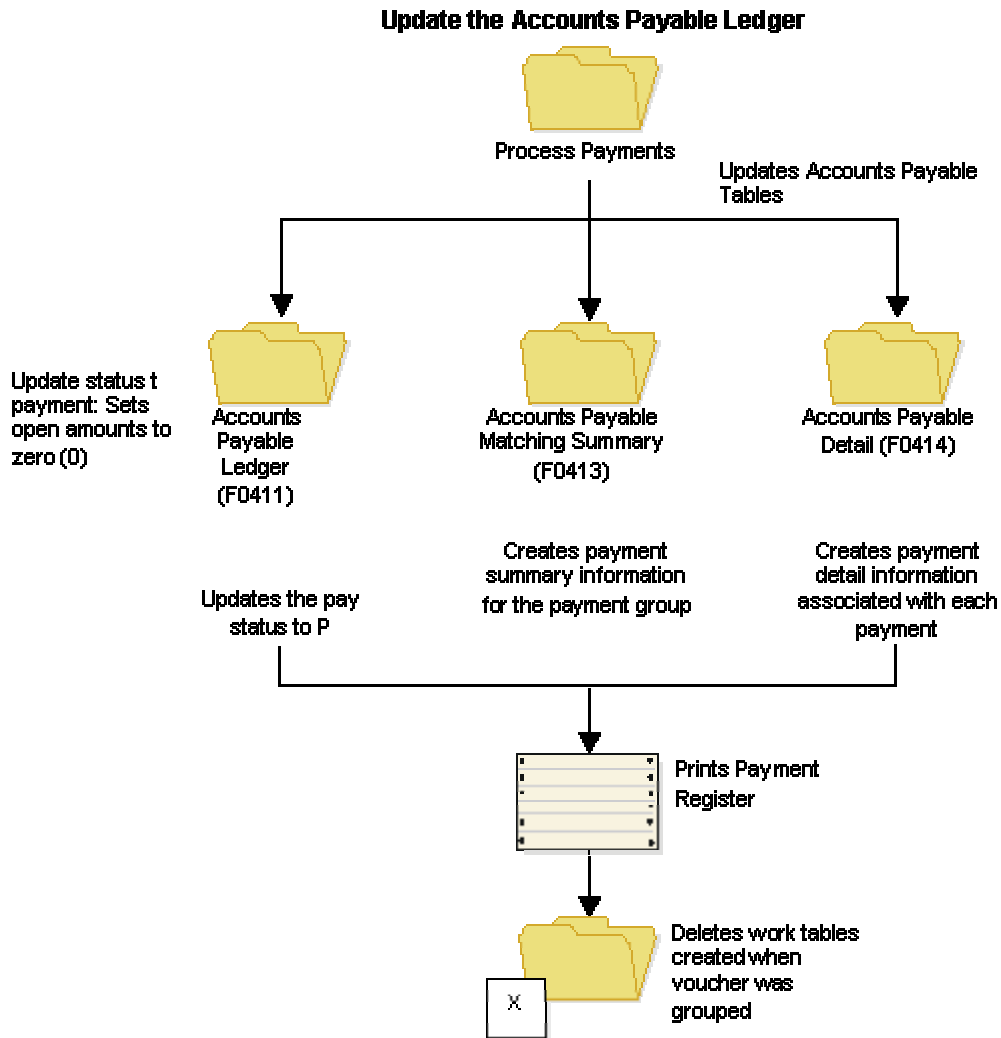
Update the Accounts Payable Ledger

Process Payments

Updates Accounts Payable Tables

Update status t payment: Sets open amounts to zero (0)

Accounts Payable Ledger (F0411)

Accounts Payable Matching Summary (F0413)

Accounts Payable Detail (F0414)

Updates the pay status to P

Creates payment summary information for the payment group

Creates payment detail information associated with each payment

Prints Payment Register

Deletes work tables created when voucher was grouped

X